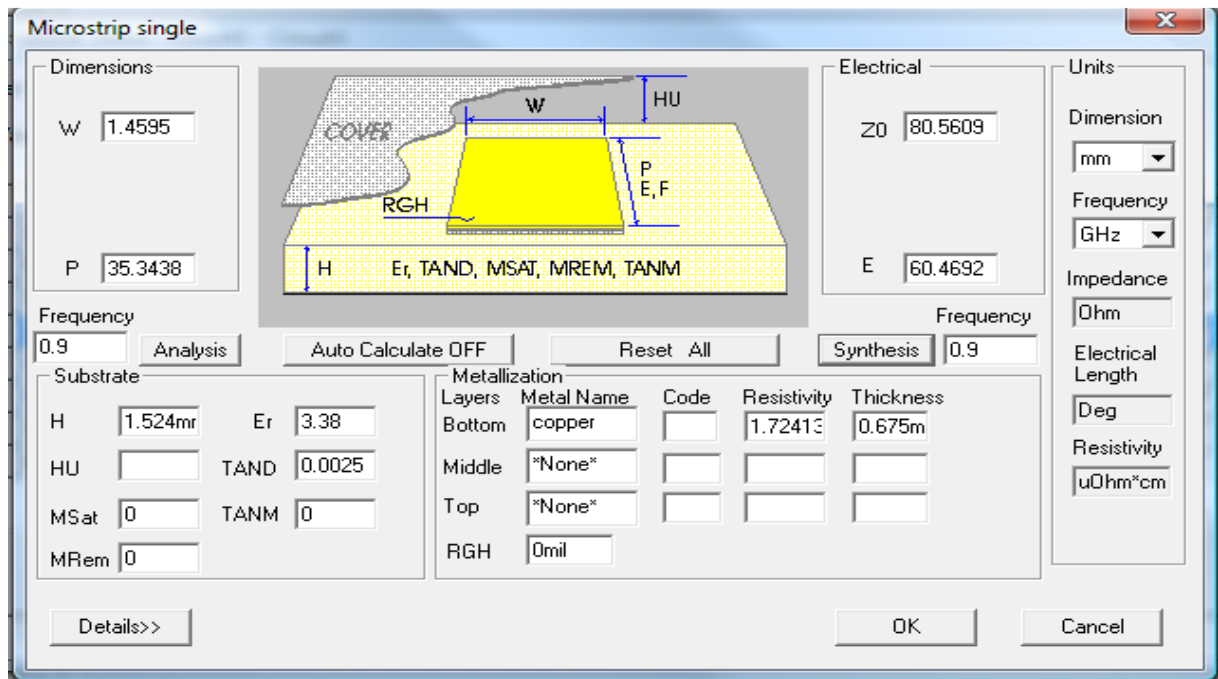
Microstrip single

Dimensions
W 1.4595
P 35.3438

COVER
W
HU
P
E, F
RGH
H Er, TAND, MSAT, MREM, TANM

Electrical
Z0 80.5609
E 60.4692

Units
Dimension
mm
Frequency
GHz
Impedance
Ohm
Electrical Length
Deg
Resistivity
uOhm*cm

Frequency
0.9
Analysis
Auto Calculate OFF
Reset All
Synthesis
Frequency
0.9

Substrate
H 1.524mr
Er 3.38
HU
TAND 0.0025
MSat 0
TANM 0
MRem 0

Metallization
| Layers | Metal Name | Code | Resistivity | Thickness |
|---|---|---|---|---|
| Bottom | copper | | 1.72413 | 0.675m |
| Middle | *None* | | | |
| Top | *None* | | | |

RGH 0mil

Details>>
OK
Cancel